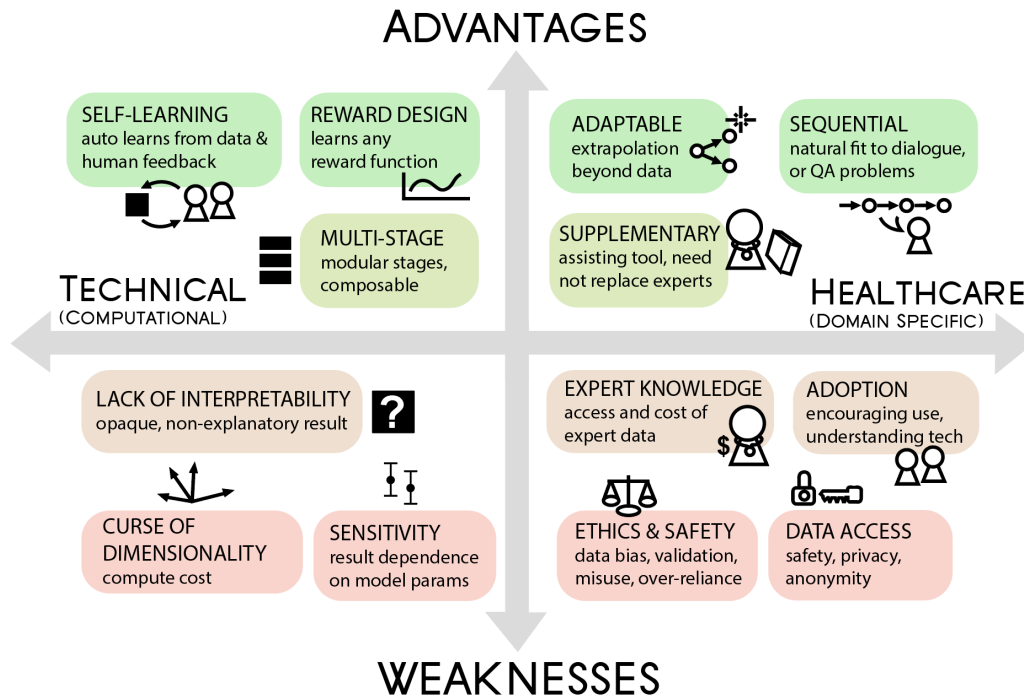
ADVANTAGES

SELF-LEARNING
auto learns from data & human feedback

REWARD DESIGN
learns any reward function

MULTI-STAGE
modular stages, composable

ADAPTABLE
extrapolation beyond data

SEQUENTIAL
natural fit to dialogue, or QA problems

SUPPLEMENTARY
assisting tool, need not replace experts

TECHNICAL
(COMPUTATIONAL)

HEALTHCARE
(DOMAIN SPECIFIC)

LACK OF INTERPRETABILITY
opaque, non-explanatory result

?

CURSE OF DIMENSIONALITY
compute cost

SENSITIVITY
result dependence on model params

EXPERT KNOWLEDGE
access and cost of expert data

$

ADOPTION
encouraging use, understanding tech

ETHICS & SAFETY
data bias, validation, misuse, over-reliance

DATA ACCESS
safety, privacy, anonymity

WEAKNESSES